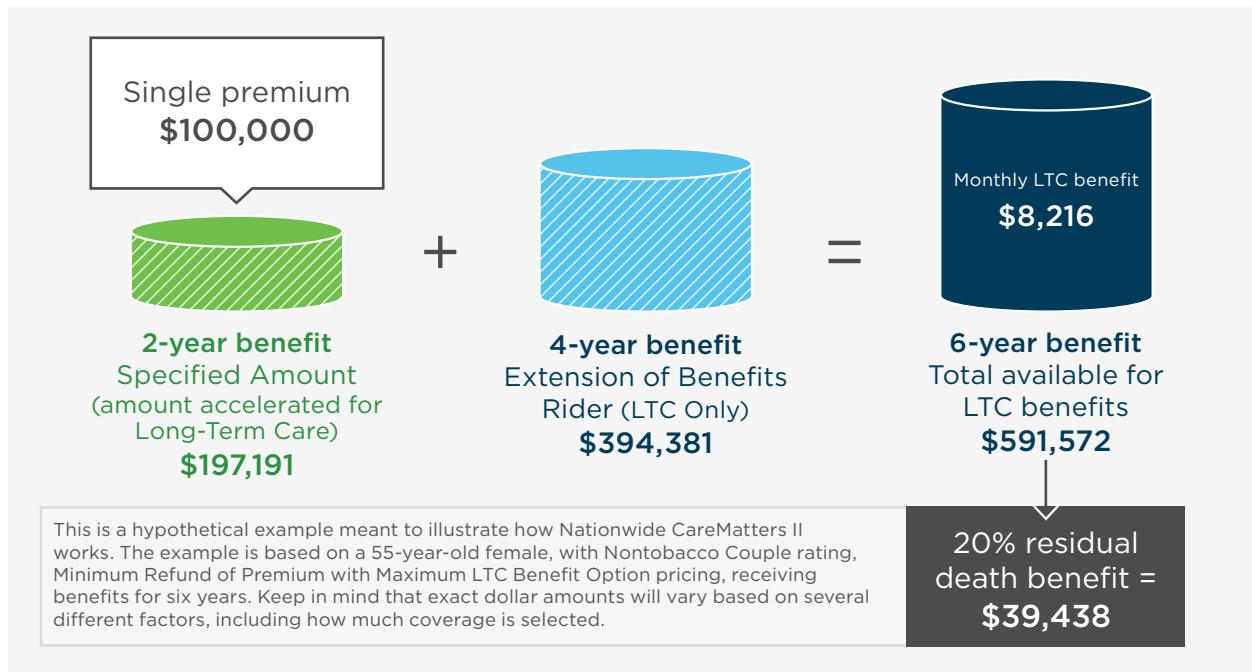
Single premium
$100,000

+

=

Monthly LTC benefit
$8,216

2-year benefit
Specified Amount
(amount accelerated for Long-Term Care)
$197,191

4-year benefit
Extension of Benefits Rider (LTC Only)
$394,381

6-year benefit
Total available for LTC benefits
$591,572

This is a hypothetical example meant to illustrate how Nationwide CareMatters II works. The example is based on a 55-year-old female, with Nontobacco Couple rating, Minimum Refund of Premium with Maximum LTC Benefit Option pricing, receiving benefits for six years. Keep in mind that exact dollar amounts will vary based on several different factors, including how much coverage is selected.

20% residual death benefit =
$39,438